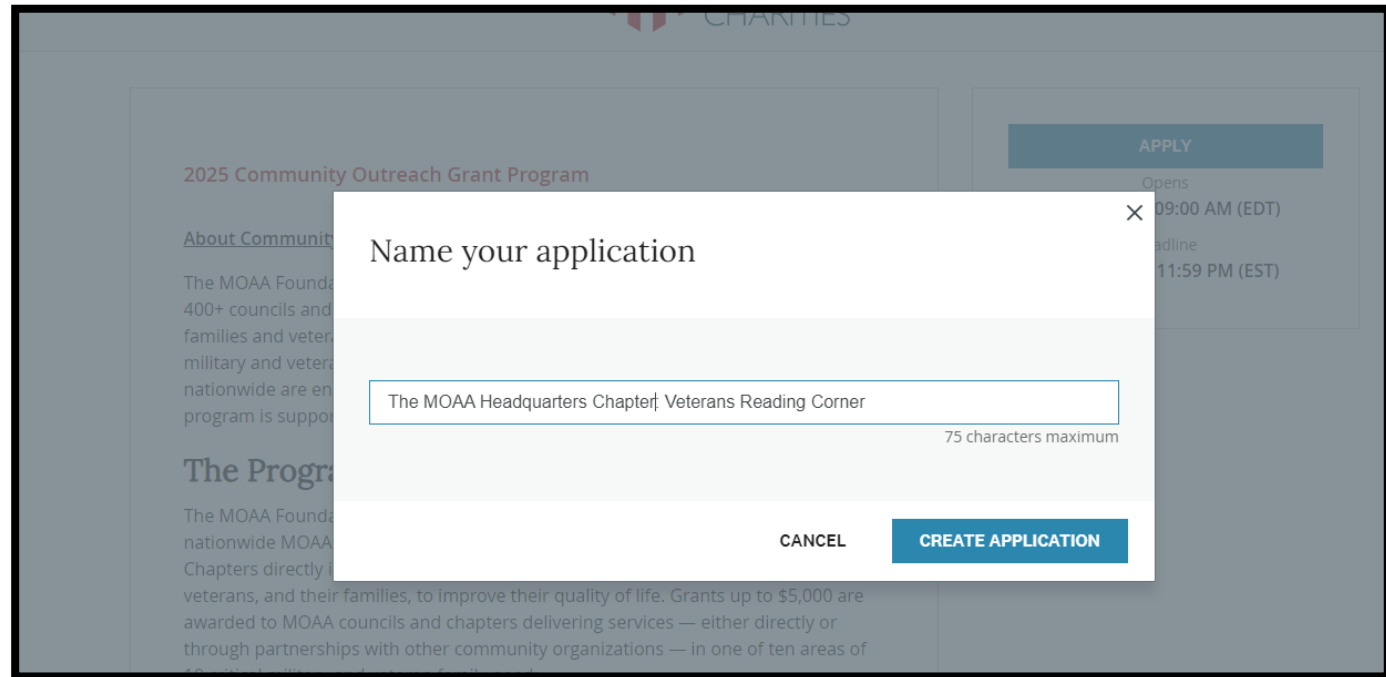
CHARITIES

2025 Community Outreach Grant Program

About Community

The MOAA Founda
400+ councils and
families and veter
military and veter
nationwide are en
program is suppo

The Progra

The MOAA Founda
nationwide MOAA
Chapters directly i
veterans, and their families, to improve their quality of life. Grants up to $5,000 are awarded to MOAA councils and chapters delivering services — either directly or through partnerships with other community organizations — in one of ten areas of

APPLY

Opens
09:00 AM (EDT)
adline
11:59 PM (EST)

Name your application

×

The MOAA Headquarters Chapter: Veterans Reading Corner

75 characters maximum

CANCEL

CREATE APPLICATION